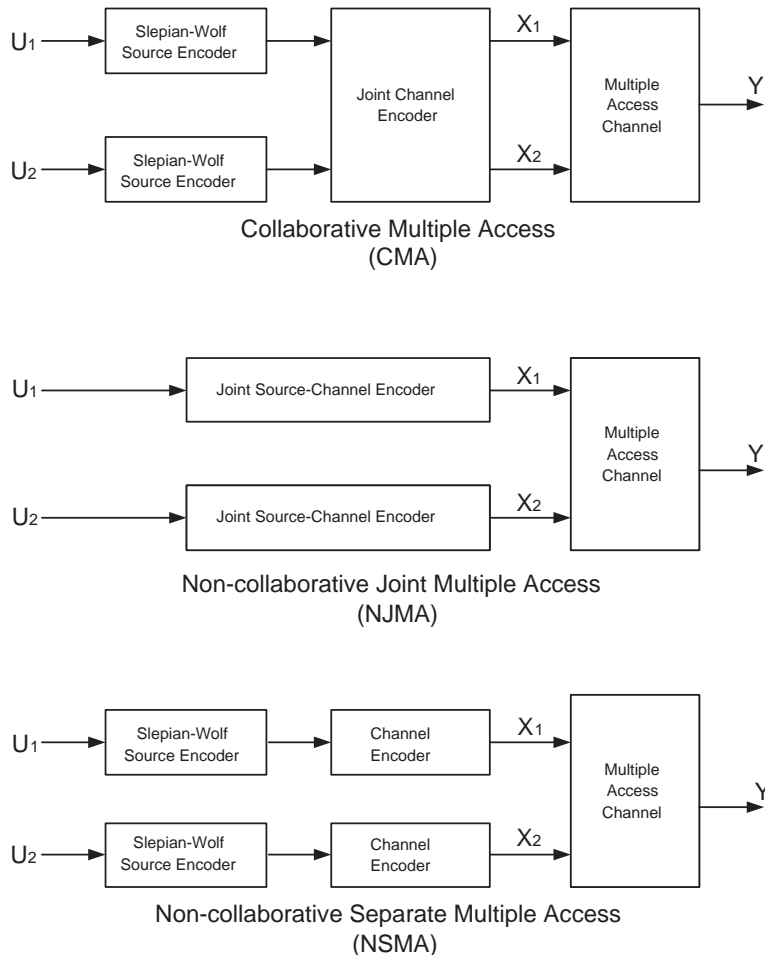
$U_1$ Slepian-Wolf Source Encoder
$U_2$ Slepian-Wolf Source Encoder
Joint Channel Encoder
$X_1$
$X_2$
Multiple Access Channel
Y

Collaborative Multiple Access (CMA)

$U_1$ Joint Source-Channel Encoder
$U_2$ Joint Source-Channel Encoder
$X_1$
$X_2$
Multiple Access Channel
Y

Non-collaborative Joint Multiple Access (NJMA)

$U_1$ Slepian-Wolf Source Encoder
Channel Encoder
$U_2$ Slepian-Wolf Source Encoder
Channel Encoder
$X_1$
$X_2$
Multiple Access Channel
Y

Non-collaborative Separate Multiple Access (NSMA)